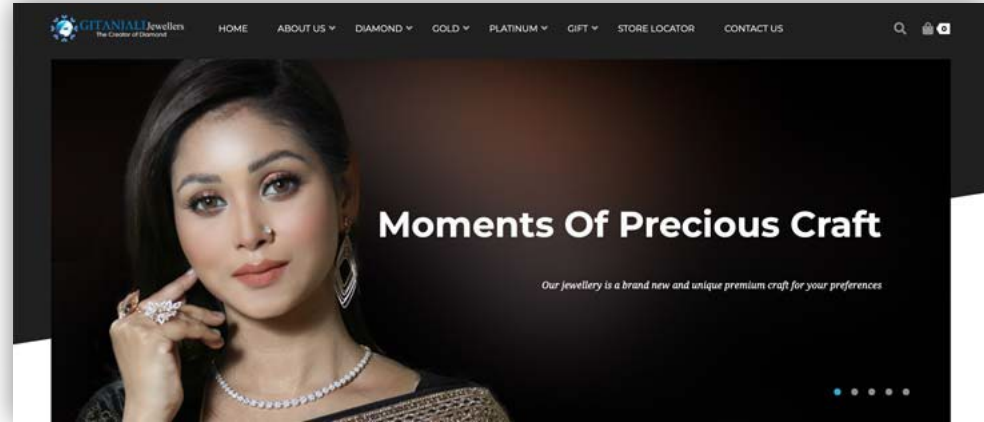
GITANJALI Jewellers
The Creator of Diamond

HOME ABOUT US DIAMOND GOLD PLATINUM GIFT STORE LOCATOR CONTACT US

0

Moments Of Precious Craft

Our jewellery is a brand new and unique premium craft for your preferences